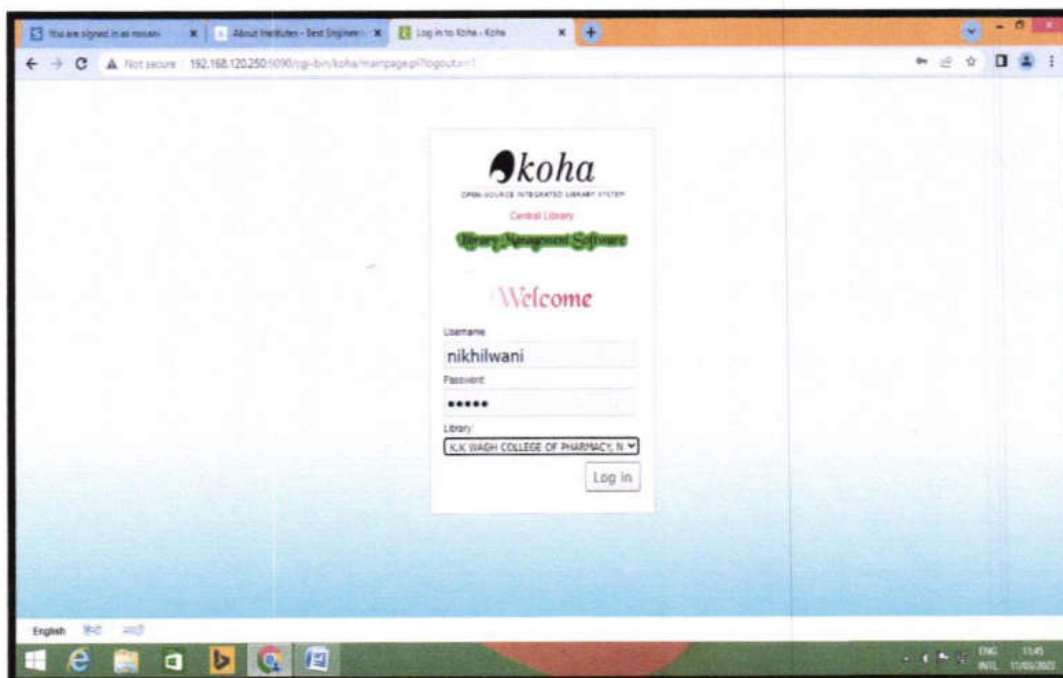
You are signed in as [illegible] ×
About Institutes - Best Engineeri ×
Log in to Koha › Koha ×

Not secure 192.168.120.250:8090/cgi-bin/koha/mainpage.pl?logout.x=1

koha
OPEN SOURCE INTEGRATED LIBRARY SYSTEM
Central Library
Library Management Software

Welcome

Username
nikhilwani
Password
•••••
Library
K.K.WAGH COLLEGE OF PHARMACY, N
Log in

English हिंदी मराठी

ENG INTL 11:45 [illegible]